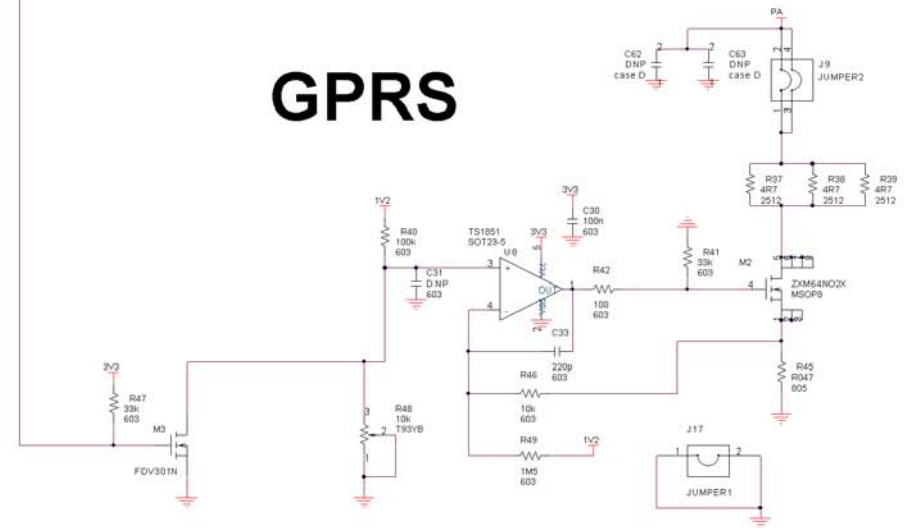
GPRS

PA

C62
DNP
case D

C63
DNP
case D

J9
JUMPER2

2
4
1
3

R37
4R7
2512

R38
4R7
2512

R39
4R7
2512

1V2

R40
100k
603

3V3

C30
100n
603

TS1851
SOT23-5

3V3

U8

3

C31
DNP
603

4

OU

R42

100
603

R41
33k
603

M2

4

ZXM64NO2X
MSOP8

C33

220p
603

R45
R047
805

3V3

R47
33k
603

M3

FDV301N

R46

10k
603

R48
10k
T93YB

3
2
1

R49

1M5
603

1V2

J17

1
2

JUMPER1